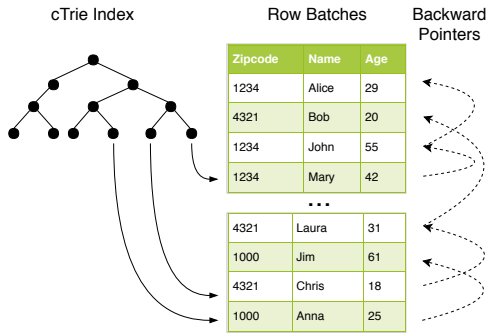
cTrie Index

Row Batches

Backward Pointers

| Zipcode | Name | Age |
|---|---|---|
| 1234 | Alice | 29 |
| 4321 | Bob | 20 |
| 1234 | John | 55 |
| 1234 | Mary | 42 |

...

| 4321 | Laura | 31 |
|---|---|---|
| 1000 | Jim | 61 |
| 4321 | Chris | 18 |
| 1000 | Anna | 25 |